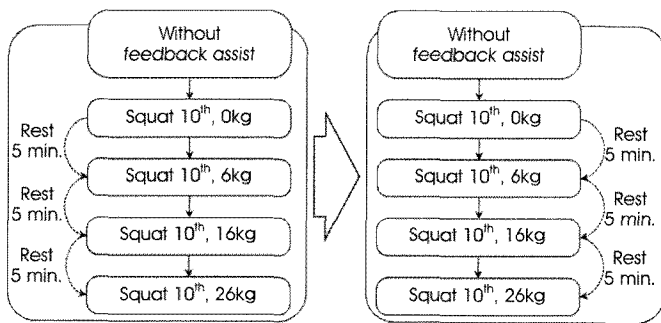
Without *feedback assist*

Squat 10$^{th}$, 0kg

Rest 5 min.

Squat 10$^{th}$, 6kg

Rest 5 min.

Squat 10$^{th}$, 16kg

Rest 5 min.

Squat 10$^{th}$, 26kg

Without *feedback assist*

Squat 10$^{th}$, 0kg

Rest 5 min.

Squat 10$^{th}$, 6kg

Rest 5 min.

Squat 10$^{th}$, 16kg

Rest 5 min.

Squat 10$^{th}$, 26kg